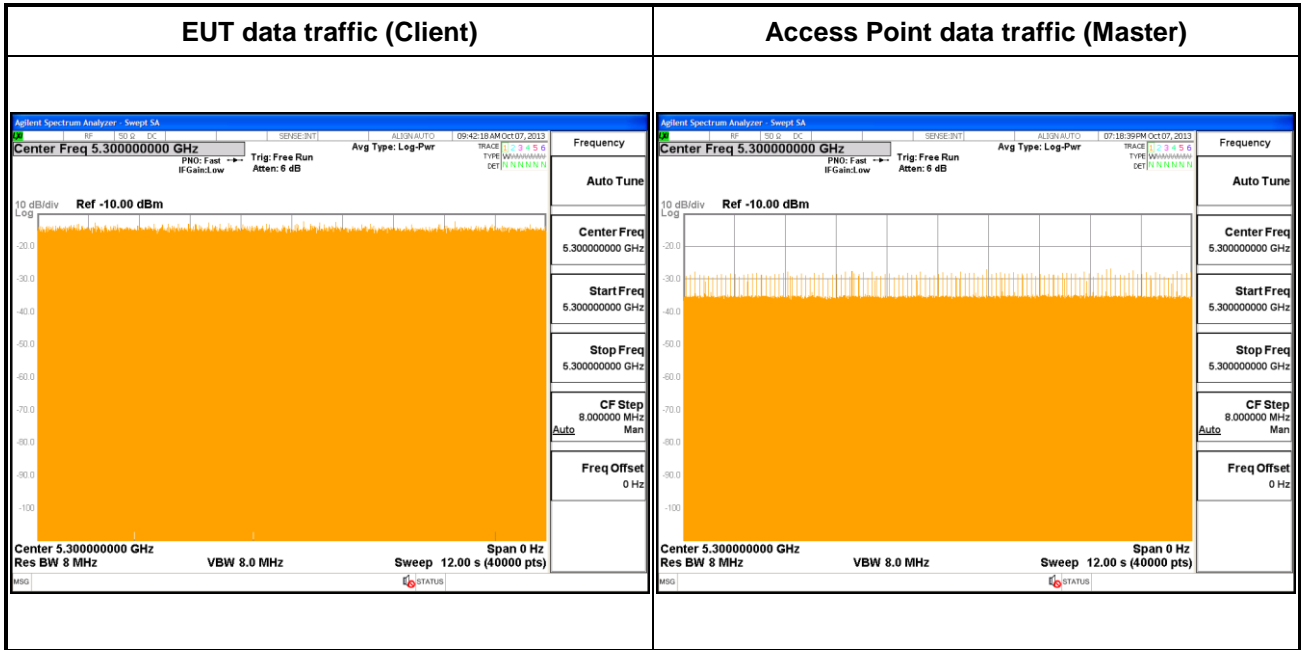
| EUT data traffic (Client) | Access Point data traffic (Master) |
|---|---|

Agilent Spectrum Analyzer - Swept SA
RF 50 Ω DC SENSE:INT ALIGN AUTO 09:42:18 AM Oct 07, 2013
Center Freq 5.300000000 GHz
PNO: Fast IFGain:Low
Trig: Free Run
Atten: 6 dB
Avg Type: Log-Pwr
TRACE 1 2 3 4 5 6
TYPE WWWWWW
DET N N N N N N
10 dB/div Ref -10.00 dBm
Log
-20.0
-30.0
-40.0
-50.0
-60.0
-70.0
-80.0
-90.0
-100
Center 5.300000000 GHz
Res BW 8 MHz
VBW 8.0 MHz
Span 0 Hz
Sweep 12.00 s (40000 pts)
MSG
STATUS
Frequency
Auto Tune
Center Freq
5.300000000 GHz
Start Freq
5.300000000 GHz
Stop Freq
5.300000000 GHz
CF Step
8.000000 MHz
Auto Man
Freq Offset
0 Hz

Agilent Spectrum Analyzer - Swept SA
RF 50 Ω DC SENSE:INT ALIGN AUTO 07:18:39 PM Oct 07, 2013
Center Freq 5.300000000 GHz
PNO: Fast IFGain:Low
Trig: Free Run
Atten: 6 dB
Avg Type: Log-Pwr
TRACE 1 2 3 4 5 6
TYPE WWWWWW
DET N N N N N N
10 dB/div Ref -10.00 dBm
Log
-20.0
-30.0
-40.0
-50.0
-60.0
-70.0
-80.0
-90.0
-100
Center 5.300000000 GHz
Res BW 8 MHz
VBW 8.0 MHz
Span 0 Hz
Sweep 12.00 s (40000 pts)
MSG
STATUS
Frequency
Auto Tune
Center Freq
5.300000000 GHz
Start Freq
5.300000000 GHz
Stop Freq
5.300000000 GHz
CF Step
8.000000 MHz
Auto Man
Freq Offset
0 Hz